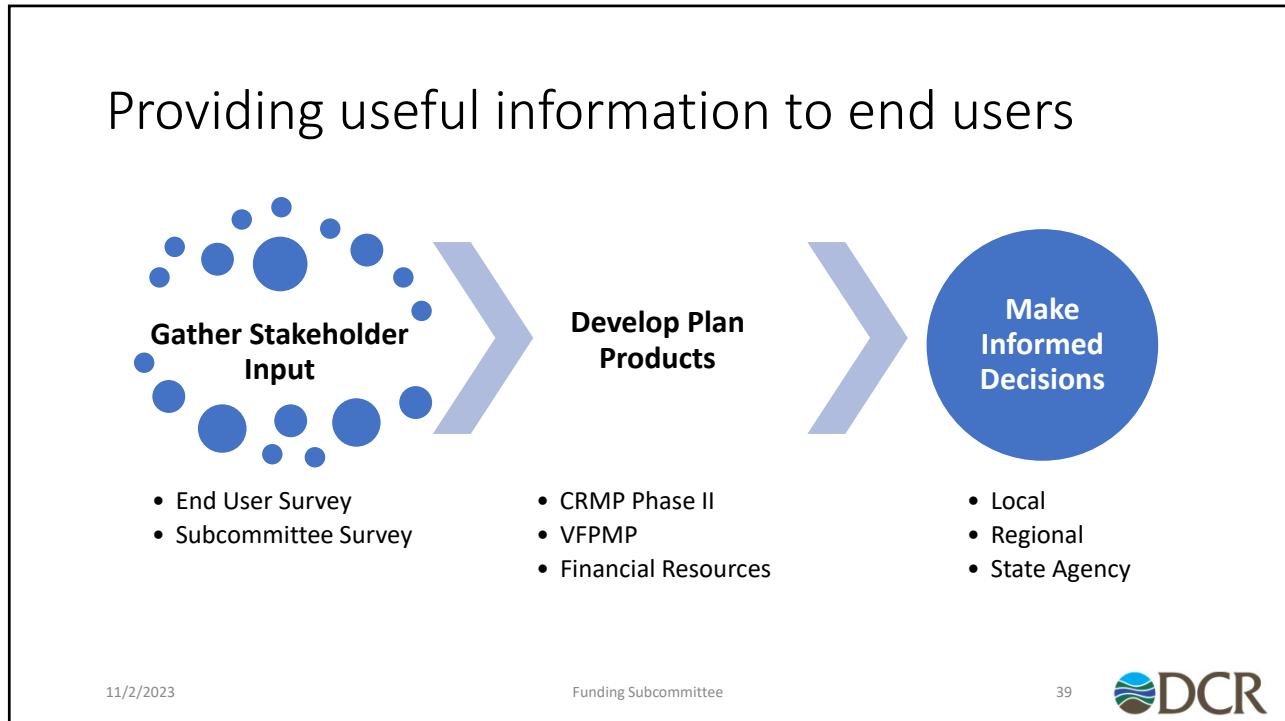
Providing useful information to end users

Gather Stakeholder Input

- End User Survey
- Subcommittee Survey

Develop Plan Products

- CRMP Phase II
- VFPMP
- Financial Resources

Make Informed Decisions

- Local
- Regional
- State Agency

11/2/2023

Funding Subcommittee

39

DCR